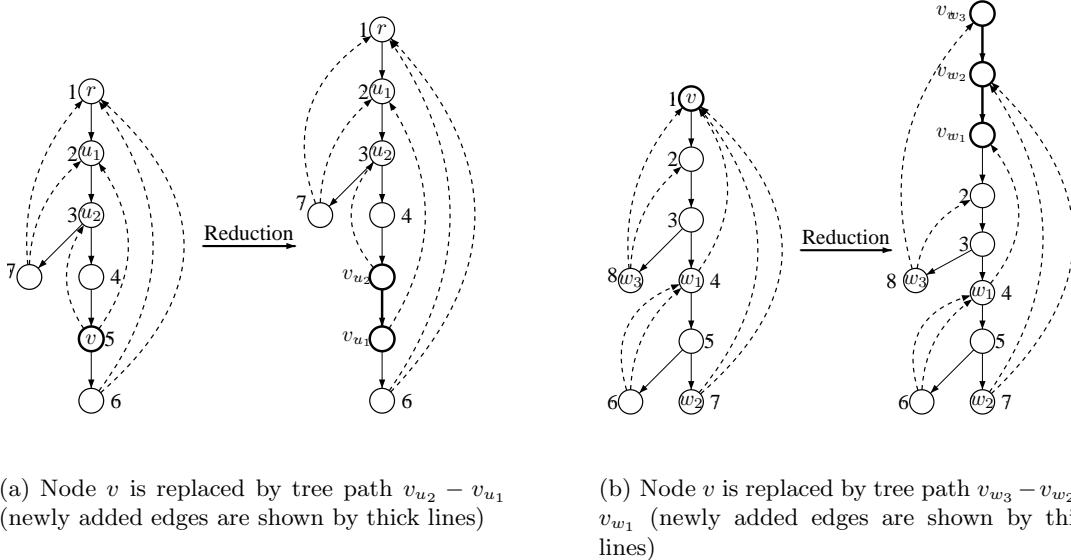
1 $r$
2 $u_1$
3 $u_2$
7
4
$v$ 5
6

Reduction

1 $r$
2 $u_1$
3 $u_2$
7
4
$v_{u_2}$
$v_{u_1}$
6

1 $v$
2
3
8 $w_3$
$w_1$ 4
5
6
$w_2$ 7

Reduction

$v_{w_3}$
$v_{w_2}$
$v_{w_1}$
2
3
8 $w_3$
$w_1$ 4
5
6
$w_2$ 7

(a) Node $v$ is replaced by tree path $v_{u_2} - v_{u_1}$ (newly added edges are shown by thick lines)

(b) Node $v$ is replaced by tree path $v_{w_3} - v_{w_2}$ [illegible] $v_{w_1}$ (newly added edges are shown by thi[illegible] lines)